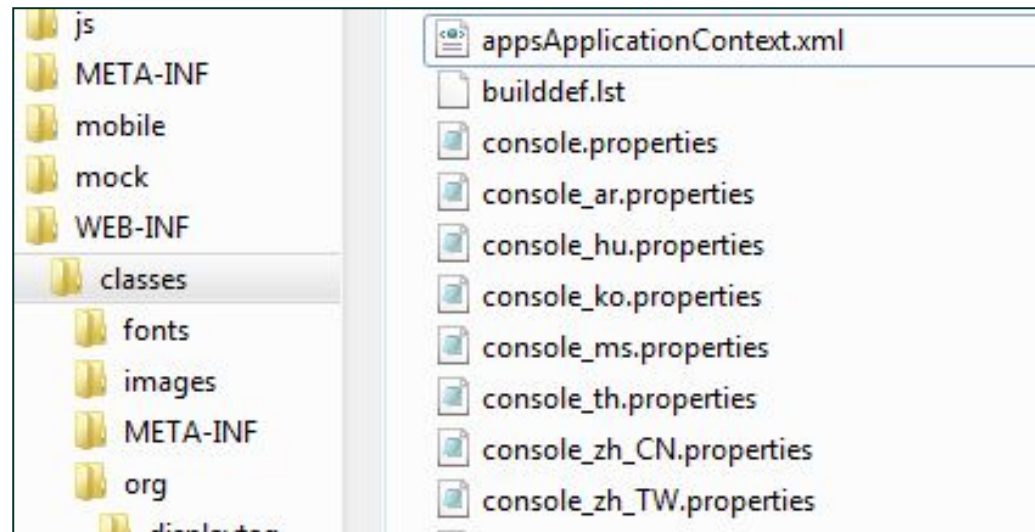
js
META-INF
mobile
mock
WEB-INF
classes
fonts
images
META-INF
org
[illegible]

appsApplicationContext.xml
builddef.lst
console.properties
console_ar.properties
console_hu.properties
console_ko.properties
console_ms.properties
console_th.properties
console_zh_CN.properties
console_zh_TW.properties